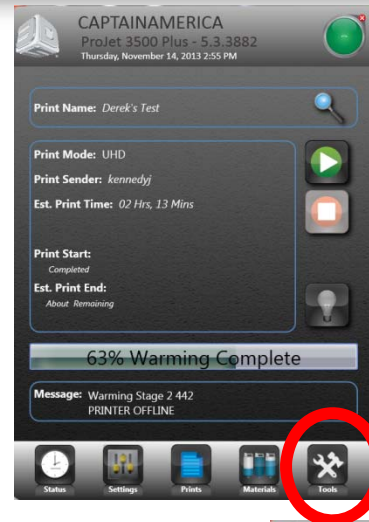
CAPTAINAMERICA
ProJet 3500 Plus - 5.3.3882
Thursday, November 14, 2013 2:55 PM

Print Name: Derek's Test

Print Mode: UHD

Print Sender: kennedyj

Est. Print Time: 02 Hrs, 13 Mins

Print Start:
Completed

Est. Print End:
About Remaining

63% Warming Complete

Message: Warming Stage 2 442
PRINTER OFFLINE

Status
Settings
Prints
Materials
Tools